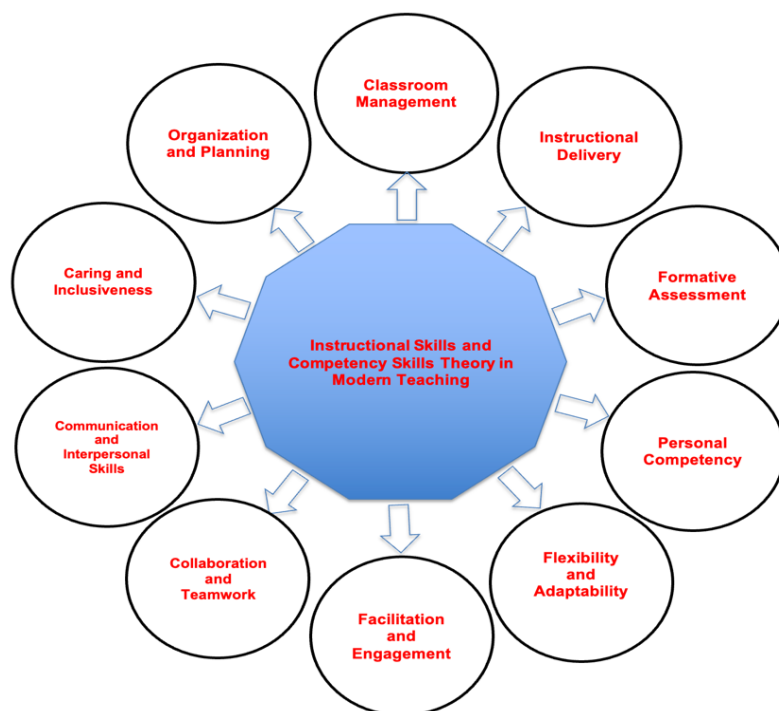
Instructional Skills and Competency Skills Theory in Modern Teaching

Classroom Management

Instructional Delivery

Formative Assessment

Personal Competency

Flexibility and Adaptability

Facilitation and Engagement

Collaboration and Teamwork

Communication and Interpersonal Skills

Caring and Inclusiveness

Organization and Planning